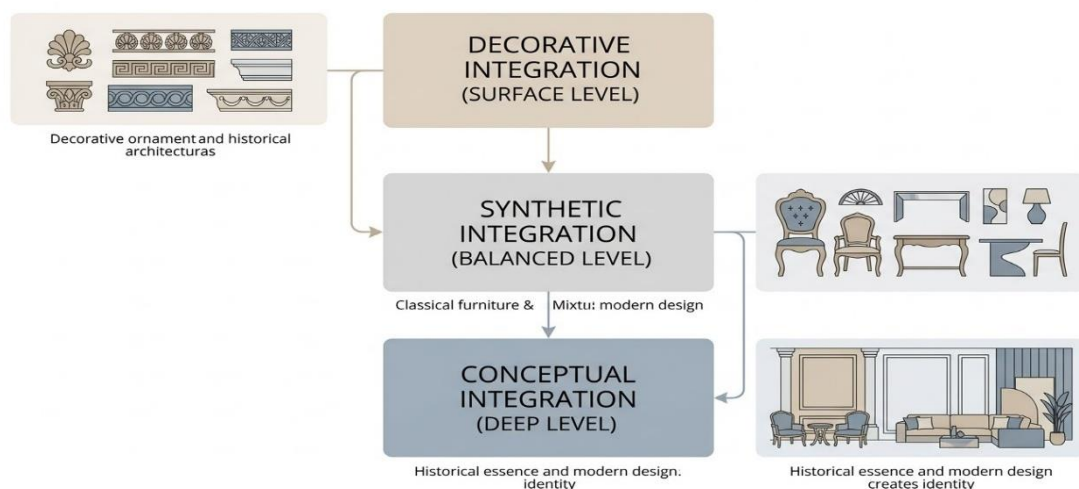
DECORATIVE INTEGRATION (SURFACE LEVEL)

Decorative ornamentand historical architecturas

SYNTHETIC INTEGRATION (BALANCED LEVEL)

Classical furniture & Mixtu: modern design

CONCEPTUAL INTEGRATION (DEEP LEVEL)

Historical essence and modern design. identity

Historical essence and modern design creates identity